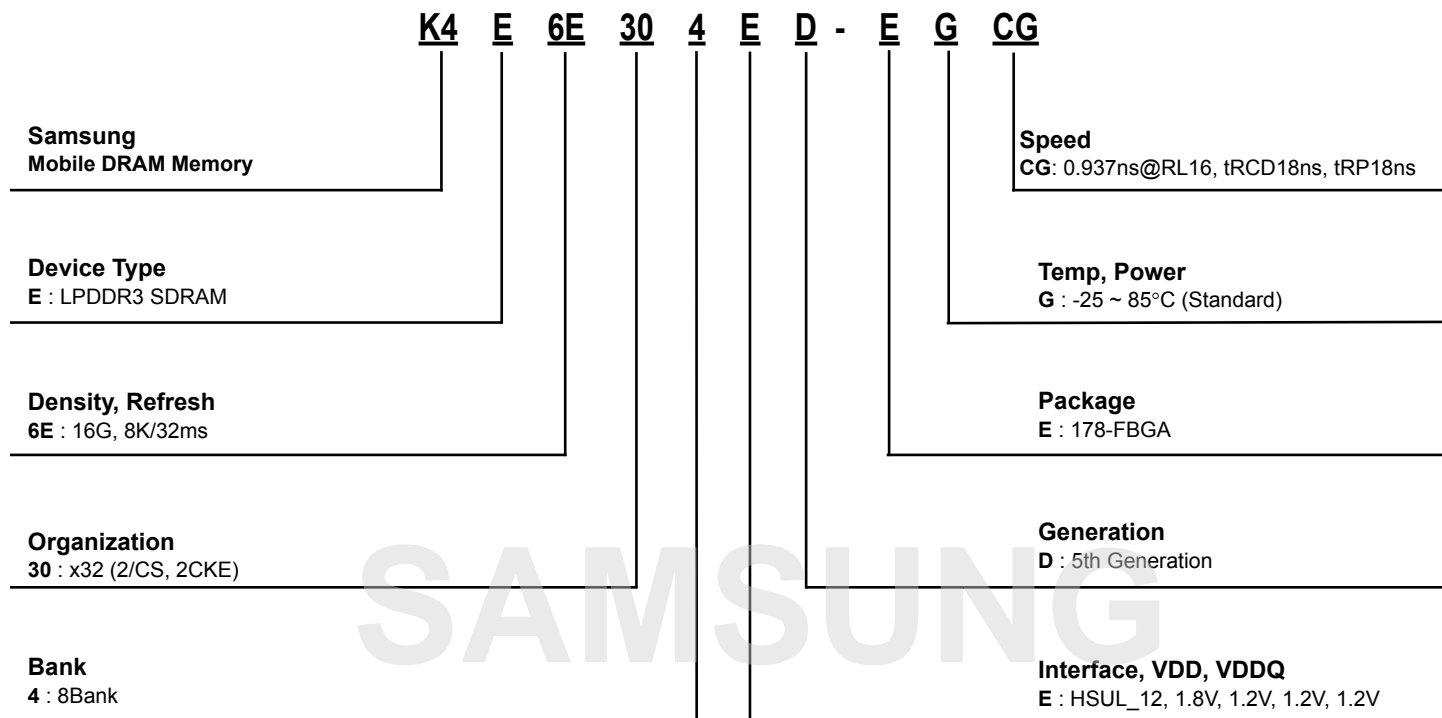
K4 E 6E 30 4 E D - E G CG

Samsung
Mobile DRAM Memory

Device Type
E : LPDDR3 SDRAM

Density, Refresh
6E : 16G, 8K/32ms

Organization
30 : x32 (2/CS, 2CKE)

Bank
4 : 8Bank

Speed
CG: 0.937ns@RL16, tRCD18ns, tRP18ns

Temp, Power
G : -25 ~ 85°C (Standard)

Package
E : 178-FBGA

Generation
D : 5th Generation

Interface, VDD, VDDQ
E : HSUL_12, 1.8V, 1.2V, 1.2V, 1.2V

SAMSUNG